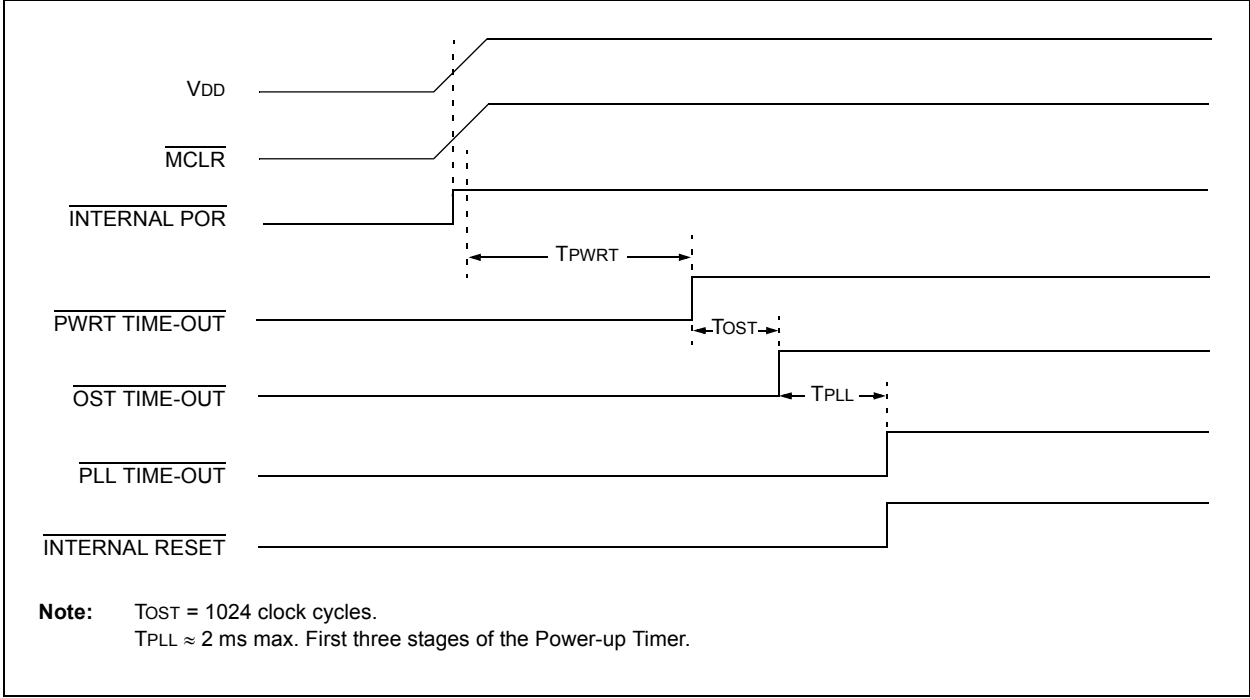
VDD

$\overline{\text{MCLR}}$

$\overline{\text{INTERNAL POR}}$

TPWRT

$\overline{\text{PWRT TIME-OUT}}$

TOST

$\overline{\text{OST TIME-OUT}}$

TPLL

$\overline{\text{PLL TIME-OUT}}$

$\overline{\text{INTERNAL RESET}}$

Note: TOST = 1024 clock cycles.
TPLL ≈ 2 ms max. First three stages of the Power-up Timer.